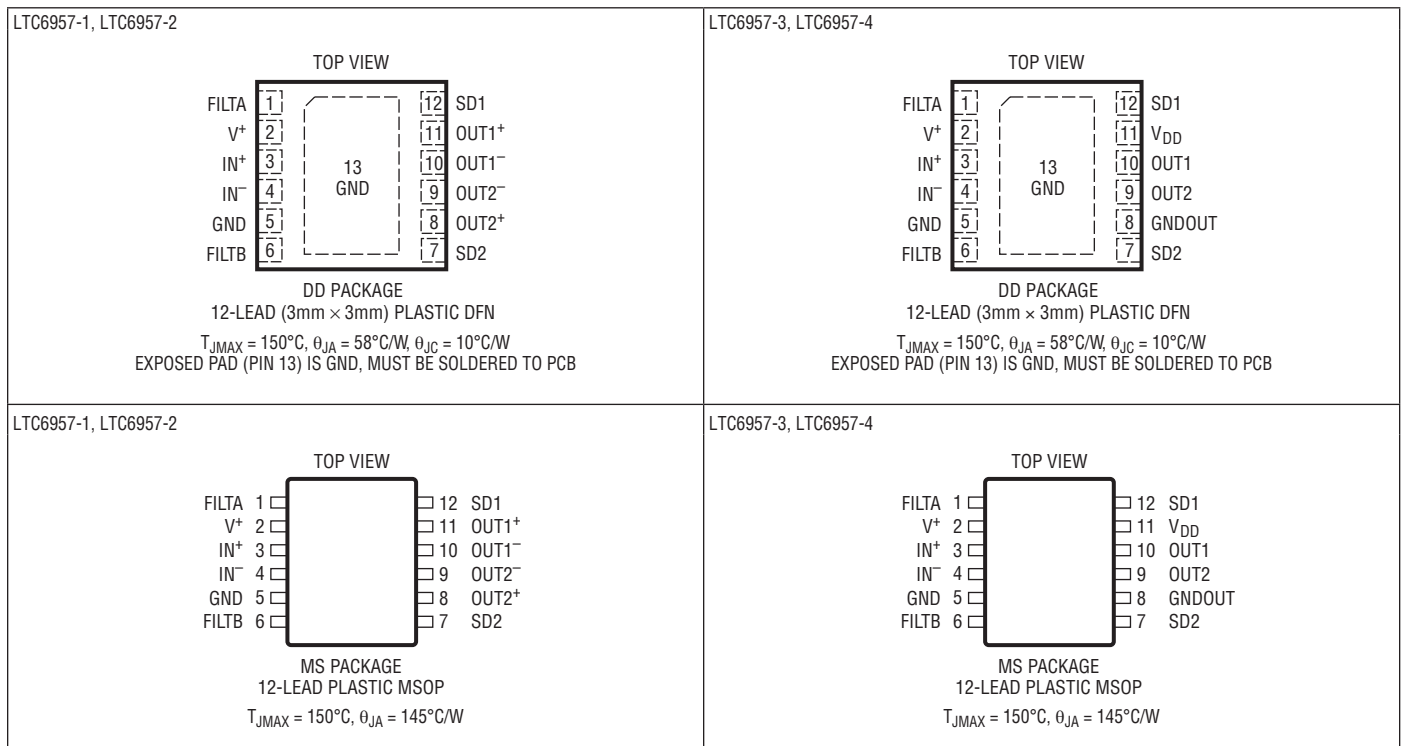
LTC6957-1, LTC6957-2

TOP VIEW

FILTA 1
$V^+$ 2
$IN^+$ 3
$IN^-$ 4
GND 5
FILTB 6

13
GND

12 SD1
11 $OUT1^+$
10 $OUT1^-$
9 $OUT2^-$
8 $OUT2^+$
7 SD2

DD PACKAGE
12-LEAD (3mm × 3mm) PLASTIC DFN

$T_{JMAX} = 150°C$, $\theta_{JA} = 58°C/W$, $\theta_{JC} = 10°C/W$
EXPOSED PAD (PIN 13) IS GND, MUST BE SOLDERED TO PCB

LTC6957-3, LTC6957-4

TOP VIEW

FILTA 1
$V^+$ 2
$IN^+$ 3
$IN^-$ 4
GND 5
FILTB 6

13
GND

12 SD1
11 $V_{DD}$
10 OUT1
9 OUT2
8 GNDOUT
7 SD2

DD PACKAGE
12-LEAD (3mm × 3mm) PLASTIC DFN

$T_{JMAX} = 150°C$, $\theta_{JA} = 58°C/W$, $\theta_{JC} = 10°C/W$
EXPOSED PAD (PIN 13) IS GND, MUST BE SOLDERED TO PCB

LTC6957-1, LTC6957-2

TOP VIEW

FILTA 1
$V^+$ 2
$IN^+$ 3
$IN^-$ 4
GND 5
FILTB 6

12 SD1
11 $OUT1^+$
10 $OUT1^-$
9 $OUT2^-$
8 $OUT2^+$
7 SD2

MS PACKAGE
12-LEAD PLASTIC MSOP

$T_{JMAX} = 150°C$, $\theta_{JA} = 145°C/W$

LTC6957-3, LTC6957-4

TOP VIEW

FILTA 1
$V^+$ 2
$IN^+$ 3
$IN^-$ 4
GND 5
FILTB 6

12 SD1
11 $V_{DD}$
10 OUT1
9 OUT2
8 GNDOUT
7 SD2

MS PACKAGE
12-LEAD PLASTIC MSOP

$T_{JMAX} = 150°C$, $\theta_{JA} = 145°C/W$